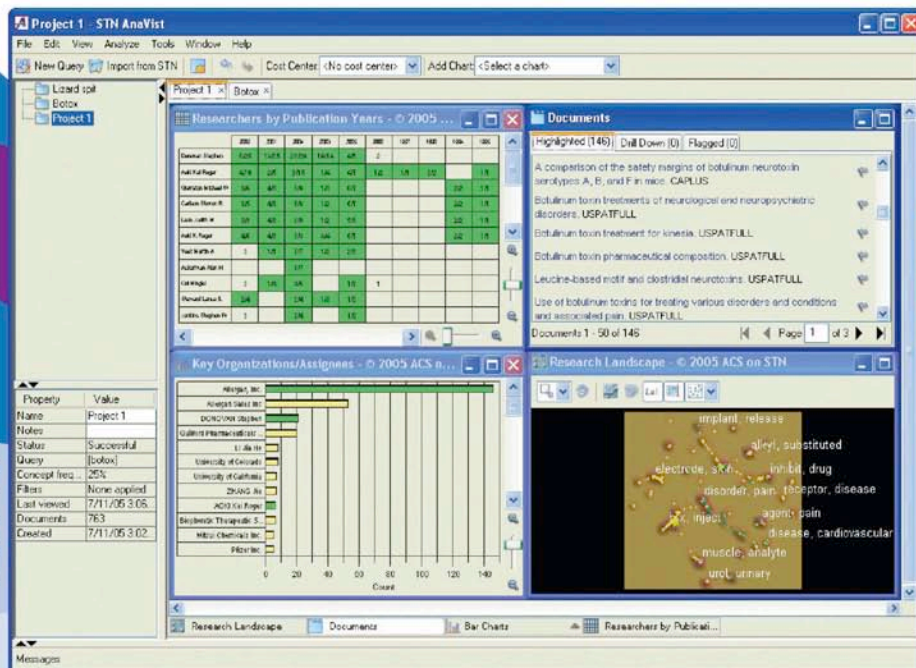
Project 1 - STN AnaVist

File Edit View Analyze Tools Window Help

New Query Import from STN Cost Center: <No cost center> Add Chart: <Select a chart>

Lizard spit
Botox
Project 1

Project 1 × Botox ×

Researchers by Publication Years - © 2005 ...

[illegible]

Documents

Highlighted (146) Drill Down (0) Flagged (0)

A comparison of the safety margins of botulinum neurotoxin serotypes A, B, and F in mice. CAPLUS

Botulinum toxin treatments of neurological and neuropsychiatric disorders. USPATFULL

Botulinum toxin treatment for kinesia. USPATFULL

Botulinum toxin pharmaceutical composition. USPATFULL

Leucine-based motif and clostridial neurotoxins. USPATFULL

Use of botulinum toxins for treating various disorders and conditions and associated pain. USPATFULL

Documents 1 - 50 of 146 Page 1 of 3

Key Organizations/Assignees - © 2005 ACS o...

Allergan, Inc.
Allergan Sales Inc
DONOVAN Stephen
Gulliford Pharmaceuticals
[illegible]
University of Colorado
University of California
ZHANG Jie
AOKI Kei Roger
Biophentic Therapeutic S...
Mitsui Chemicals Inc
Pfizer Inc

0 20 40 60 80 100 120 140
Count

Research Landscape - © 2005 ACS on STN

implant, release
alkyl, substituted
electrode, skin
inhibit, drug
disorder, pain
receptor, disease
inject
agent, pain
disease, cardiovascular
muscle, analyte
urol, urinary

| Property | Value |
|---|---|
| Name | Project 1 |
| Notes | |
| Status | Successful |
| Query | [botox] |
| Concept freq... | 25% |
| Filters | None applied |
| Last viewed | 7/11/05 3:06 |
| Documents | 763 |
| Created | 7/11/05 3:02 |

Research Landscape Documents Bar Charts Researchers by Publicati...

Messages